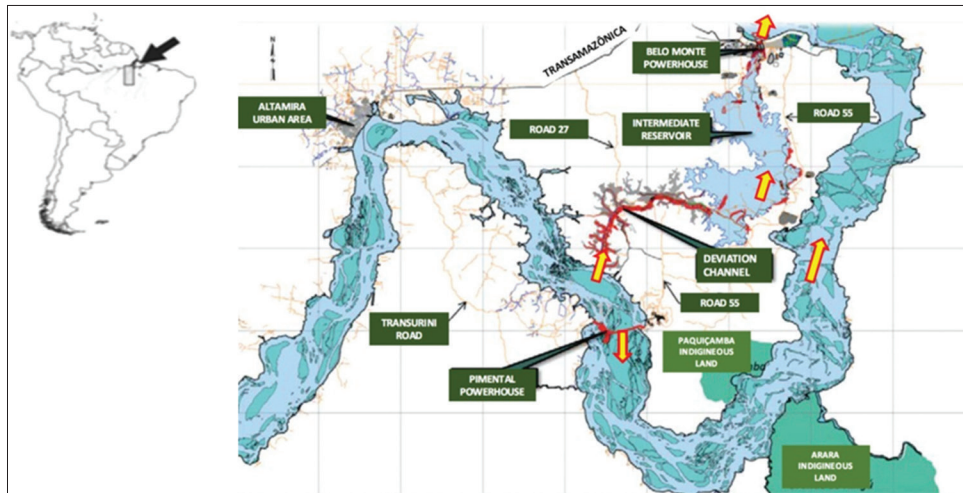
TRANSAMAZÔNICA

BELO MONTE POWERHOUSE

ALTAMIRA URBAN AREA

ROAD 27

INTERMEDIATE RESERVOIR

ROAD 55

DEVIATION CHANNEL

ROAD 55

TRANSURINI ROAD

PAQUIÇAMBA INDIGINEOUS LAND

PIMENTAL POWERHOUSE

ARARA INDIGINEOUS LAND